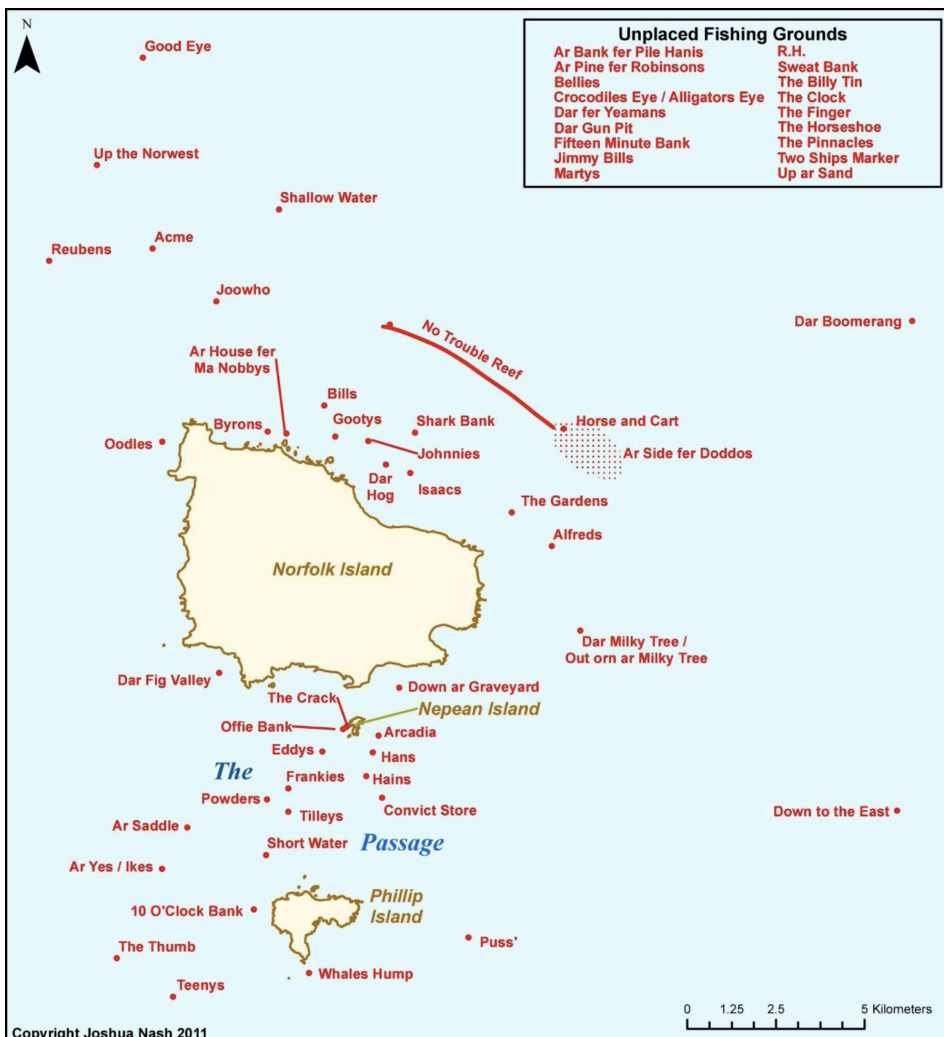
N

Unplaced Fishing Grounds

Ar Bank fer Pile Hanis
Ar Pine fer Robinsons
Bellies
Crocodiles Eye / Alligators Eye
Dar fer Yeamans
Dar Gun Pit
Fifteen Minute Bank
Jimmy Bills
Martys

R.H.
Sweat Bank
The Billy Tin
The Clock
The Finger
The Horseshoe
The Pinnacles
Two Ships Marker
Up ar Sand

Good Eye
Up the Norwest
Shallow Water
Acme
Reubens
Joowho
No Trouble Reef
Dar Boomerang
Ar House fer Ma Nobbys
Bills
Gootys
Shark Bank
Byrons
Oodles
Johnnies
Horse and Cart
Ar Side fer Doddos
Dar Hog
Isaacs
The Gardens
Alfreds
Norfolk Island
Dar Milky Tree / Out orn ar Milky Tree
Dar Fig Valley
Down ar Graveyard
The Crack
Nepean Island
Offie Bank
Arcadia
Eddys
Hans
The
Frankies
Hains
Powders
Convict Store
Tilleys
Ar Saddle
Down to the East
Short Water
Passage
Ar Yes / Ikes
Phillip Island
10 O'Clock Bank
The Thumb
Puss'
Whales Hump
Teenys

0 1.25 2.5 5 Kilometers

Copyright Joshua Nash 2011